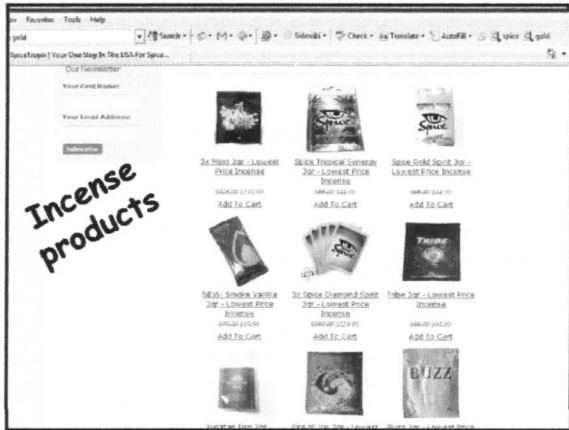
Favorites Tools Help

gold

Search · Sidewiki · Check · Translate · AutoFill · spice gold

Spiceforpin | Your One Stop In The USA For Spice...

Our Newsletter

Your First Name

Your Email Address

Subscribe

Incense products

5x Mojo 3gr - Lowest Price Incense

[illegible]

Add To Cart

Spice Tropical Synergy 3gr - Lowest Price Incense

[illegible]

Add To Cart

Spice Gold Spirit 3gr - Lowest Price Incense

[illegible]

Add To Cart

NEW: Smoke Vanilla 3gr - Lowest Price Incense

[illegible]

Add To Cart

5x Spice Diamond Spirit 3gr - Lowest Price Incense

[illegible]

Add To Cart

Tribe 3gr - Lowest Price Incense

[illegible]

Add To Cart

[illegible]

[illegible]

Buzz 3gr - Lowest Price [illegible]

BUZZ

TRIBE

Spice